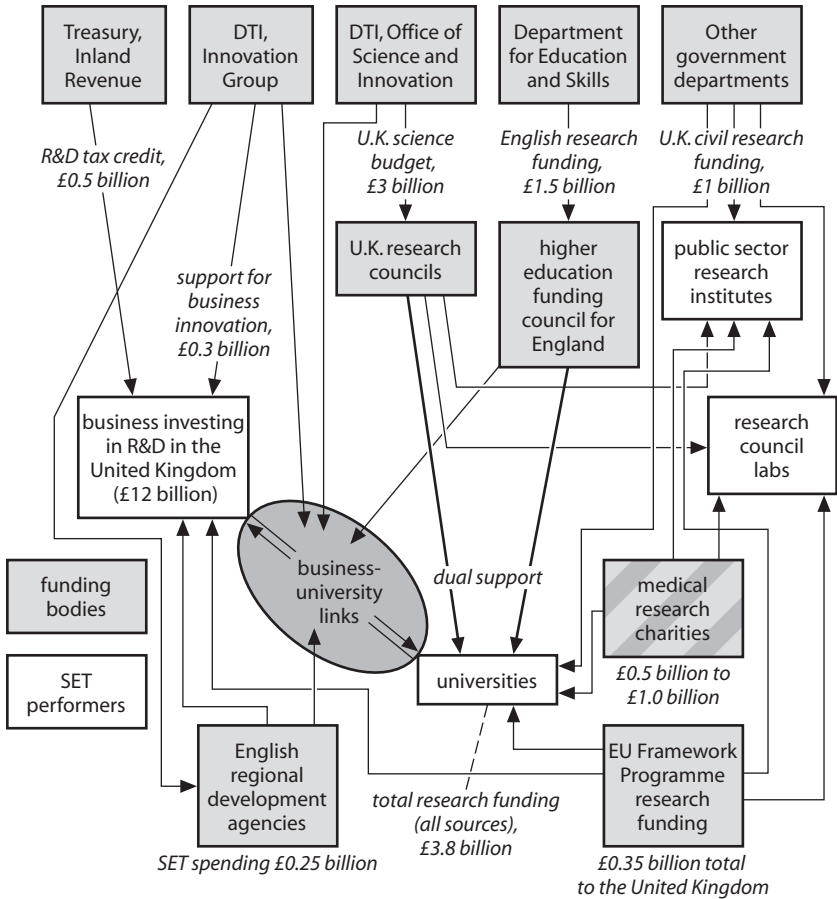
Treasury, Inland Revenue

DTI, Innovation Group

DTI, Office of Science and Innovation

Department for Education and Skills

Other government departments

R&D tax credit, £0.5 billion

U.K. science budget, £3 billion

English research funding, £1.5 billion

U.K. civil research funding, £1 billion

U.K. research councils

higher education funding council for England

public sector research institutes

support for business innovation, £0.3 billion

business investing in R&D in the United Kingdom (£12 billion)

research council labs

business-university links

dual support

funding bodies

medical research charities

SET performers

universities

£0.5 billion to £1.0 billion

English regional development agencies

EU Framework Programme research funding

total research funding (all sources), £3.8 billion

SET spending £0.25 billion

£0.35 billion total to the United Kingdom